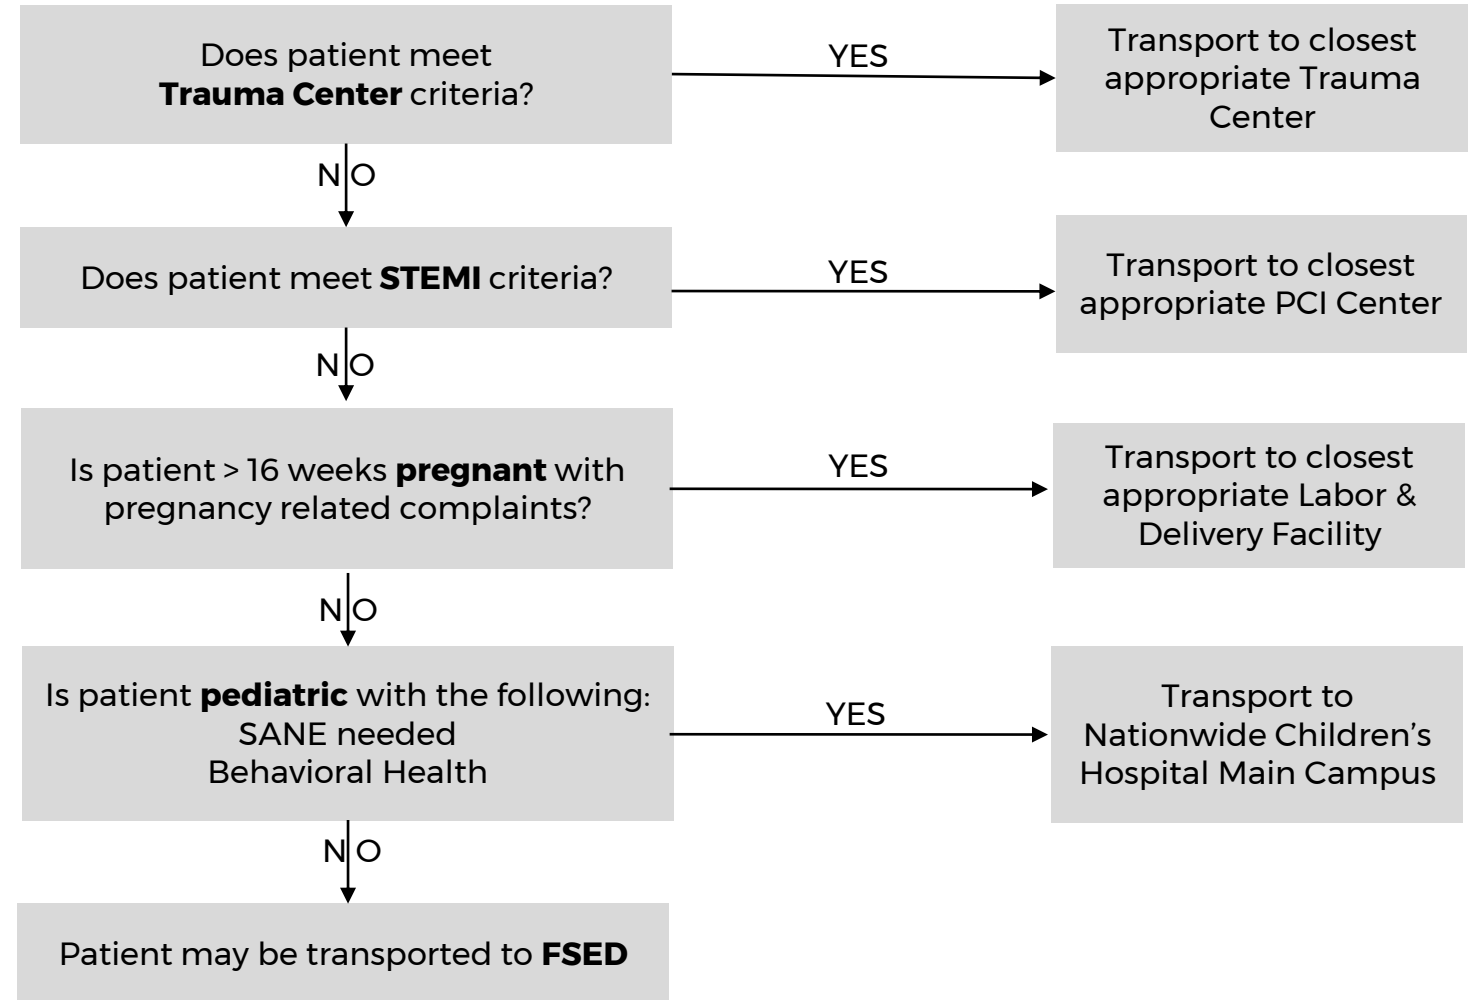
Does patient meet **Trauma Center** criteria?

YES

Transport to closest appropriate Trauma Center

NO

Does patient meet **STEMI** criteria?

YES

Transport to closest appropriate PCI Center

NO

Is patient > 16 weeks **pregnant** with pregnancy related complaints?

YES

Transport to closest appropriate Labor & Delivery Facility

NO

Is patient **pediatric** with the following:
SANE needed
Behavioral Health

YES

Transport to Nationwide Children's Hospital Main Campus

NO

Patient may be transported to **FSED**